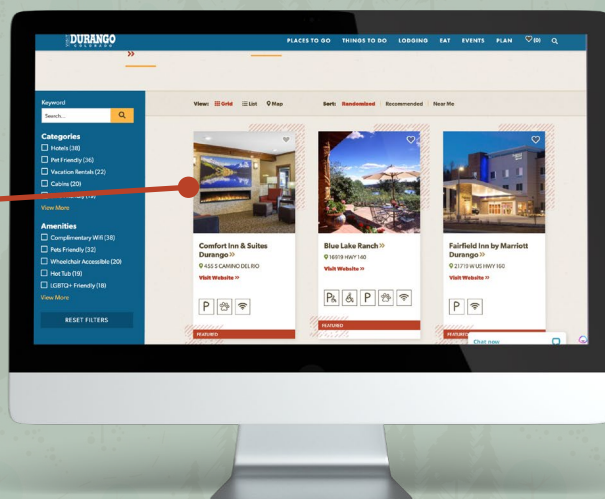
VISIT DURANGO COLORADO

PLACES TO GO THINGS TO DO LODGING EAT EVENTS PLAN (0)

»

Keyword

Search...

Categories

Hotels (38)

Pet Friendly (36)

Vacation Rentals (22)

Cabins (20)

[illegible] (19)

View More

Amenities

Complimentary Wifi (38)

Pets Friendly (32)

Wheelchair Accessible (20)

Hot Tub (19)

LGBTQ+ Friendly (18)

View More

RESET FILTERS

View: Grid List Map

Sort: Randomized Recommended Near Me

Comfort Inn & Suites Durango »

455 S CAMINO DEL RIO

Visit Website »

FEATURED

Blue Lake Ranch »

16919 HWY 140

Visit Website »

FEATURED

Fairfield Inn by Marriott Durango »

21719 W US HWY 160

Visit Website »

FEATURED

Chat now